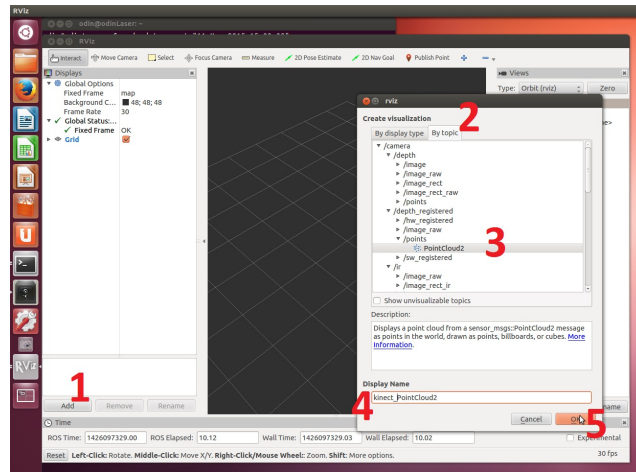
RViz

odin@odinLaser: ~

RViz

Interact Move Camera Select Focus Camera Measure 2D Pose Estimate 2D Nav Goal Publish Point

Displays

Global Options
Fixed Frame map
Background C... 48; 48; 48
Frame Rate 30
Global Status:...
Fixed Frame OK
Grid

Views
Type: Orbit (rviz) Zero

rviz

Create visualization

By display type By topic

2

/camera
/depth
/image
/image_raw
/image_rect
/image_rect_raw
/points
/depth_registered
/hw_registered
/image_raw
/points
PointCloud2
/sw_registered
/ir
/image_raw
/image_rect_ir

3

Show unvisualizable topics

Description:
Displays a point cloud from a sensor_msgs::PointCloud2 message as points in the world, drawn as points, billboards, or cubes. More Information.

Display Name
kinect_PointCloud2

4

Cancel OK

5

1

Add Remove Rename

Time

ROS Time: 1426097329.00 ROS Elapsed: 10.12 Wall Time: 1426097329.03 Wall Elapsed: 10.02 Experimental

Reset Left-Click: Rotate. Middle-Click: Move X/Y. Right-Click/Mouse Wheel: Zoom. Shift: More options.

30 fps